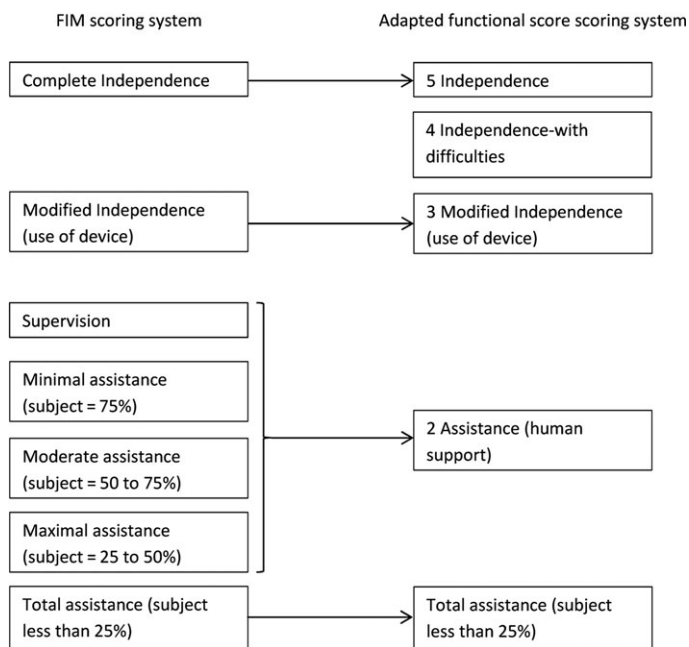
FIM scoring system

Adapted functional score scoring system

Complete Independence

5 Independence

4 Independence-with difficulties

Modified Independence (use of device)

3 Modified Independence (use of device)

Supervision

Minimal assistance (subject = 75%)

Moderate assistance (subject = 50 to 75%)

Maximal assistance (subject = 25 to 50%)

2 Assistance (human support)

Total assistance (subject less than 25%)

Total assistance (subject less than 25%)